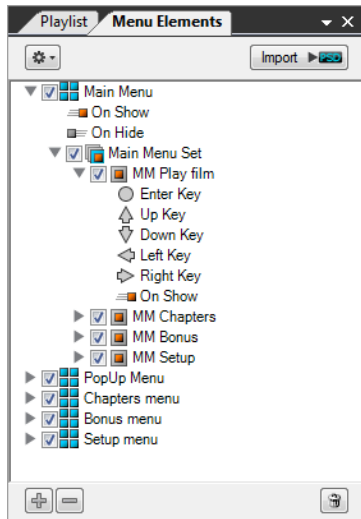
Playlist Menu Elements

Import PSD

Main Menu
On Show
On Hide
Main Menu Set
MM Play film
Enter Key
Up Key
Down Key
Left Key
Right Key
On Show
MM Chapters
MM Bonus
MM Setup
PopUp Menu
Chapters menu
Bonus menu
Setup menu